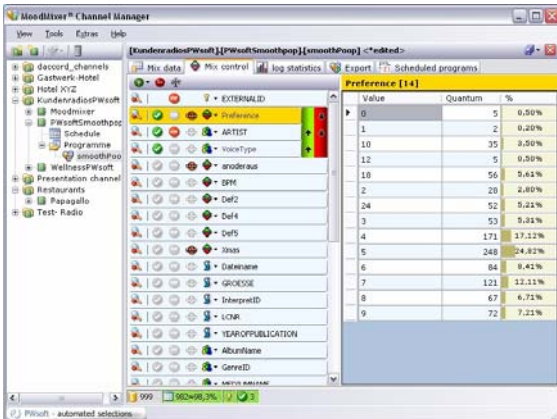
MoodMixer® Channel Manager

View Tools Extras Help

daccord_channels
Gastwerk-Hotel
Hotel XYZ
KundenradiosPWsoft
Moodmixer
PWsoftSmoothpop
Schedule
Programme
smoothPoo
WellnessPWsoft
Presentation channel
Restaurants
Papagallo
Test- Radio

[KundenradiosPWsoft].[PWsoftSmoothpop].[smoothPoop] <*edited>

Mix data | Mix control | log statistics | Export | Scheduled programs

EXTERNALID
Preference
ARTIST
VoiceType
anoderaus
BPM
Def2
Def4
Def5
Xmas
Dateiname
GROESSE
InterpretID
LCNR
YEAROFPUBLICATION
AlbumName
GenreID
MEDIUMNAME

Preference [14]

| Value | Quantum | % |
|---|---|---|
| 0 | 5 | 0.50% |
| 1 | 2 | 0.20% |
| 10 | 35 | 3.50% |
| 12 | 5 | 0.50% |
| 18 | 56 | 5.61% |
| 20 | 28 | 2.80% |
| 24 | 52 | 5.21% |
| 3 | 53 | 5.31% |
| 4 | 171 | 17.12% |
| 5 | 248 | 24.82% |
| 6 | 84 | 8.41% |
| 7 | 121 | 12.11% |
| 8 | 67 | 6.71% |
| 9 | 72 | 7.21% |

999 | 982=98,3% | 3

PWsoft - automated selections